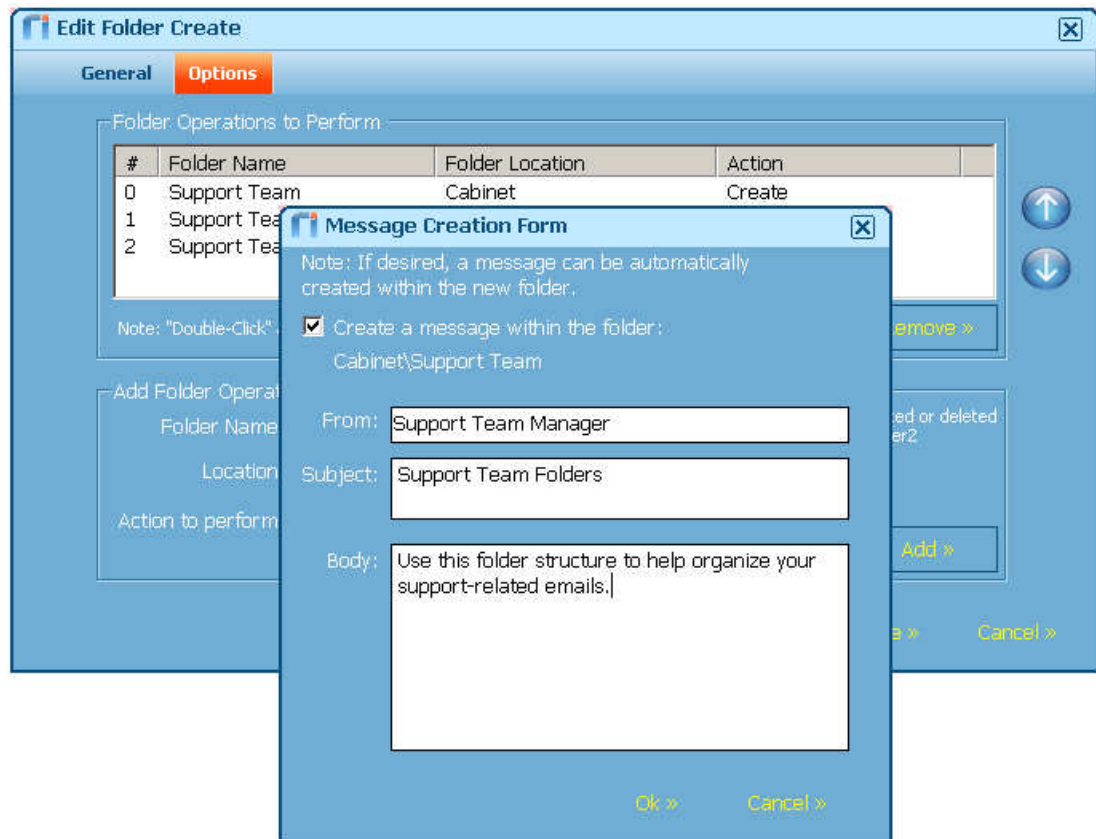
Edit Folder Create

General Options

Folder Operations to Perform

| # | Folder Name | Folder Location | Action |
|---|---|---|---|
| 0 | Support Team | Cabinet | Create |
| 1 | Support Tea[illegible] | | |
| 2 | Support Tea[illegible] | | |

Note: "Double-Click" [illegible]

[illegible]emove »

Add Folder Operat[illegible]

Folder Name

Location

Action to perform

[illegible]ed or deleted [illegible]er2

Add »

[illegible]e »

Cancel »

Message Creation Form

Note: If desired, a message can be automatically created within the new folder.

Create a message within the folder: Cabinet\Support Team

From: Support Team Manager

Subject: Support Team Folders

Body: Use this folder structure to help organize your support-related emails.

Ok »

Cancel »